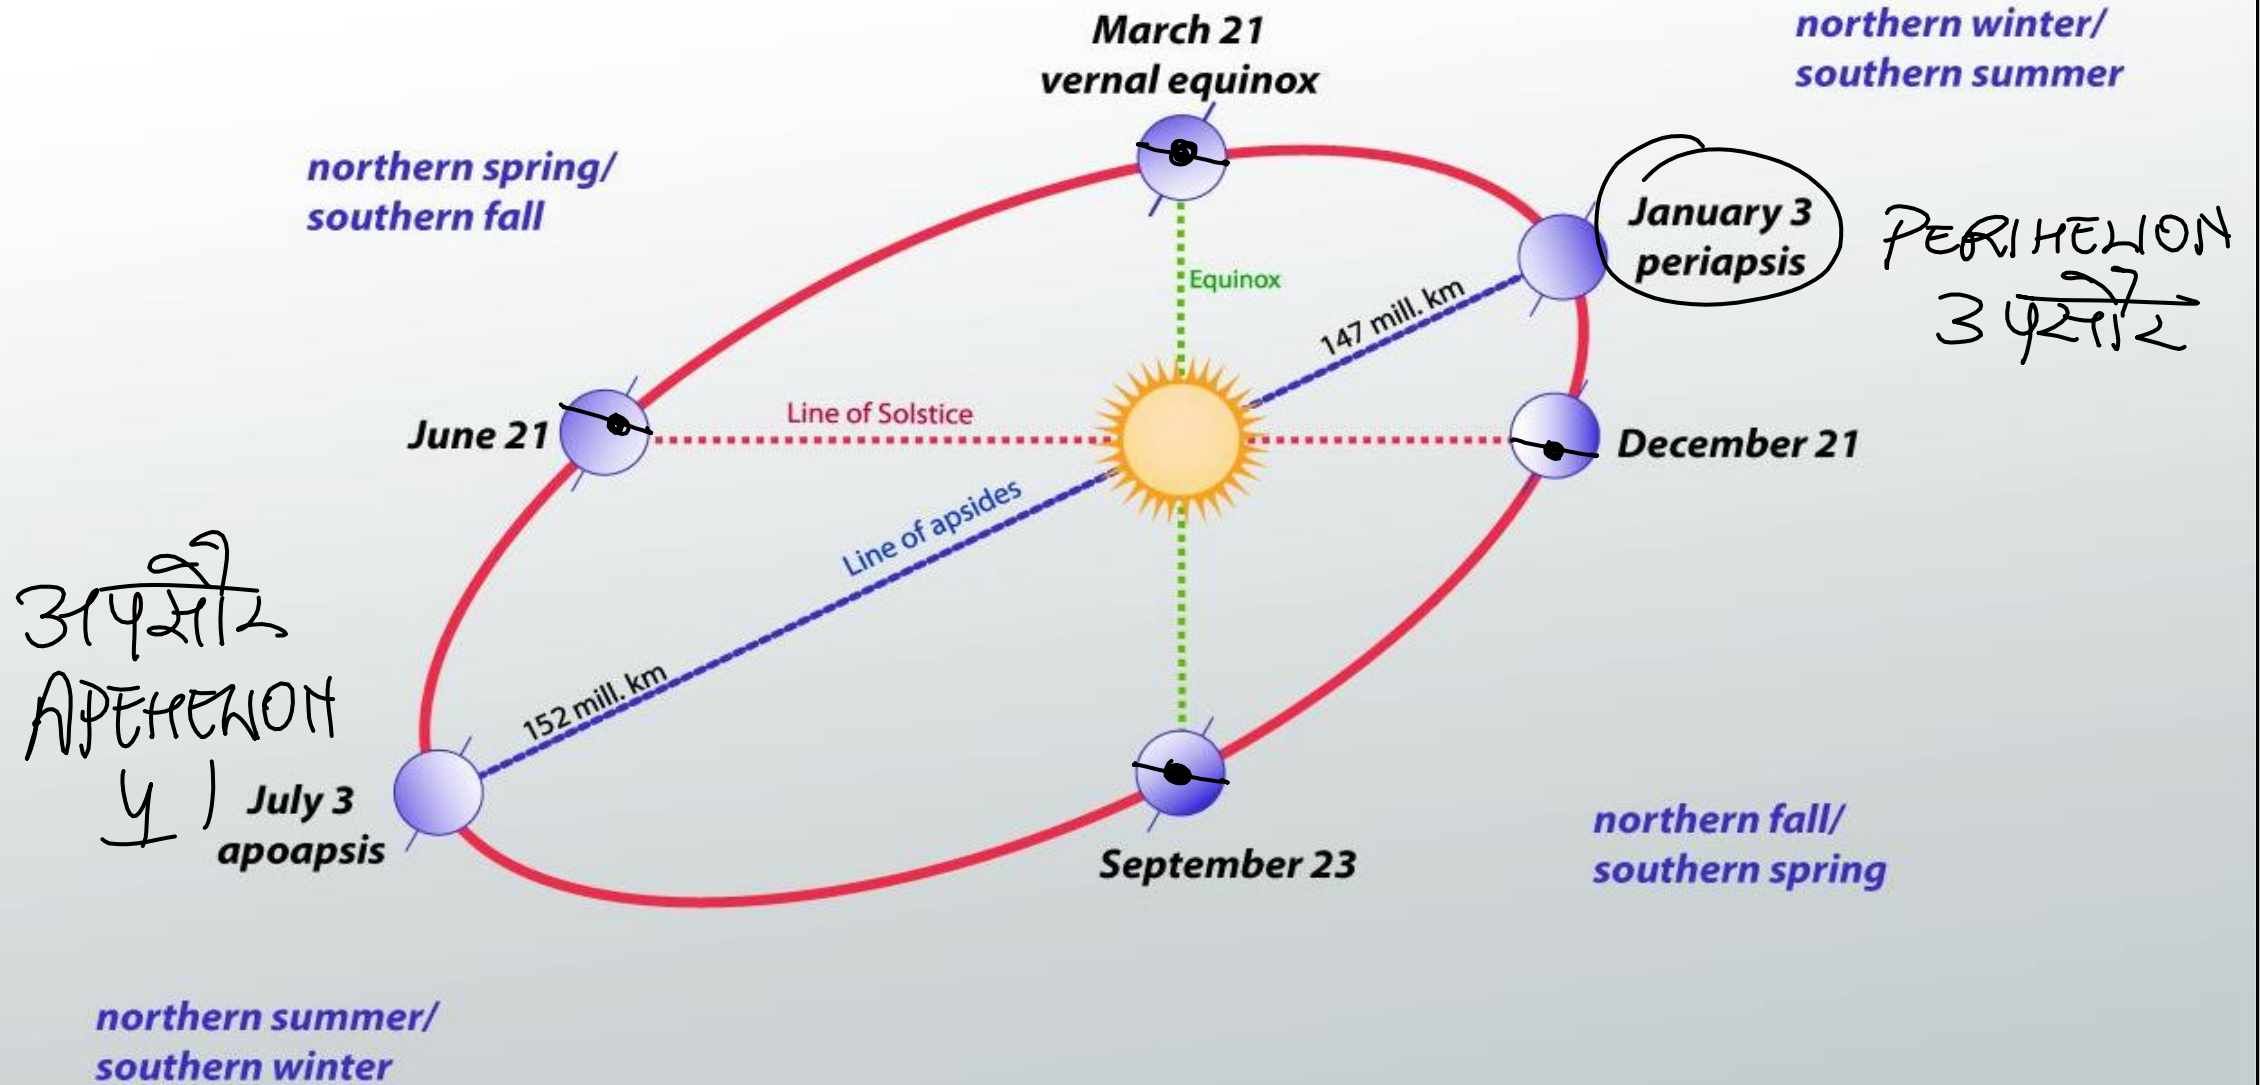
March 21
vernal equinox

northern winter/
southern summer

northern spring/
southern fall

January 3
periapsis

PERIHELION
3 पुरसोर

Equinox

147 mill. km

June 21

Line of Solstice

December 21

Line of apsides

अपसोर
APHELION
4 |

152 mill. km

July 3
apoapsis

September 23

northern fall/
southern spring

northern summer/
southern winter